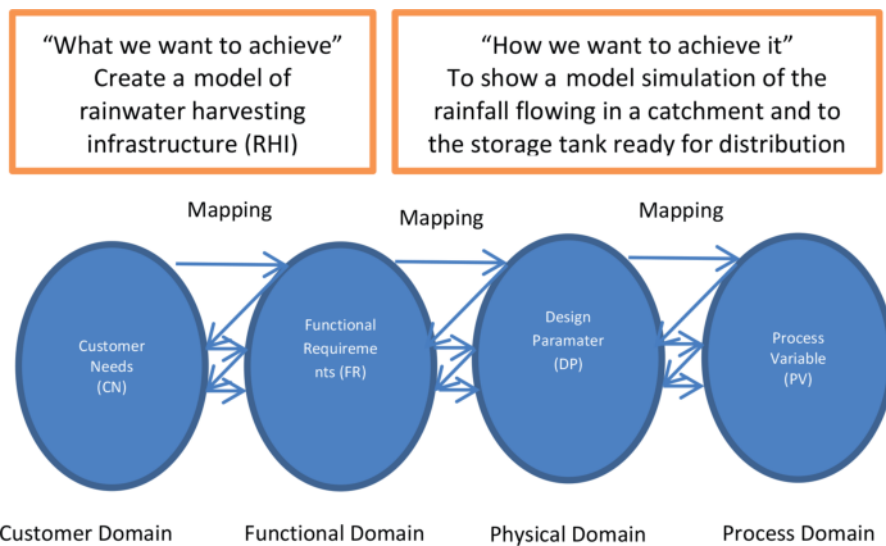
"What we want to achieve"
Create a model of rainwater harvesting infrastructure (RHI)

"How we want to achieve it"
To show a model simulation of the rainfall flowing in a catchment and to the storage tank ready for distribution

Mapping

Mapping

Mapping

Customer Needs (CN)

Functional Requirements (FR)

Design Paramater (DP)

Process Variable (PV)

Customer Domain

Functional Domain

Physical Domain

Process Domain